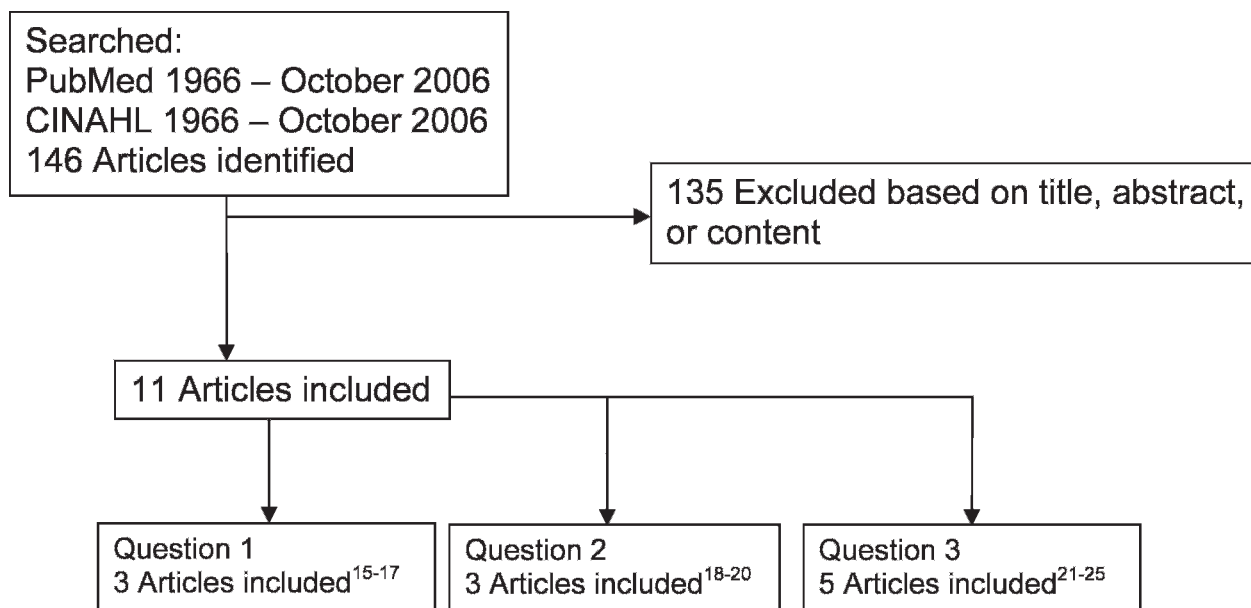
Searched:
PubMed 1966 – October 2006
CINAHL 1966 – October 2006
146 Articles identified

135 Excluded based on title, abstract, or content

11 Articles included

Question 1
3 Articles included$^{15-17}$

Question 2
3 Articles included$^{18-20}$

Question 3
5 Articles included$^{21-25}$